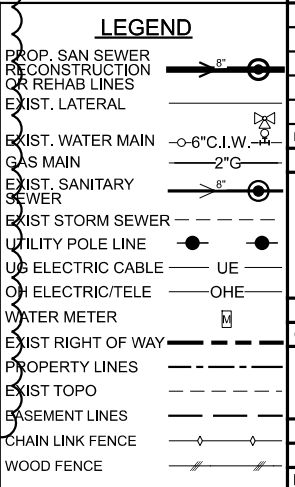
LEGEND

PROP. SAN SEWER RECONSTRUCTION OR REHAB LINES 8"

EXIST. LATERAL

EXIST. WATER MAIN 6"C.I.W.

GAS MAIN 2"G

EXIST. SANITARY SEWER 8"

EXIST STORM SEWER

UTILITY POLE LINE

UG ELECTRIC CABLE UE

OH ELECTRIC/TELE OHE

WATER METER M

EXIST RIGHT OF WAY

PROPERTY LINES

EXIST TOPO

EASEMENT LINES

CHAIN LINK FENCE

WOOD FENCE